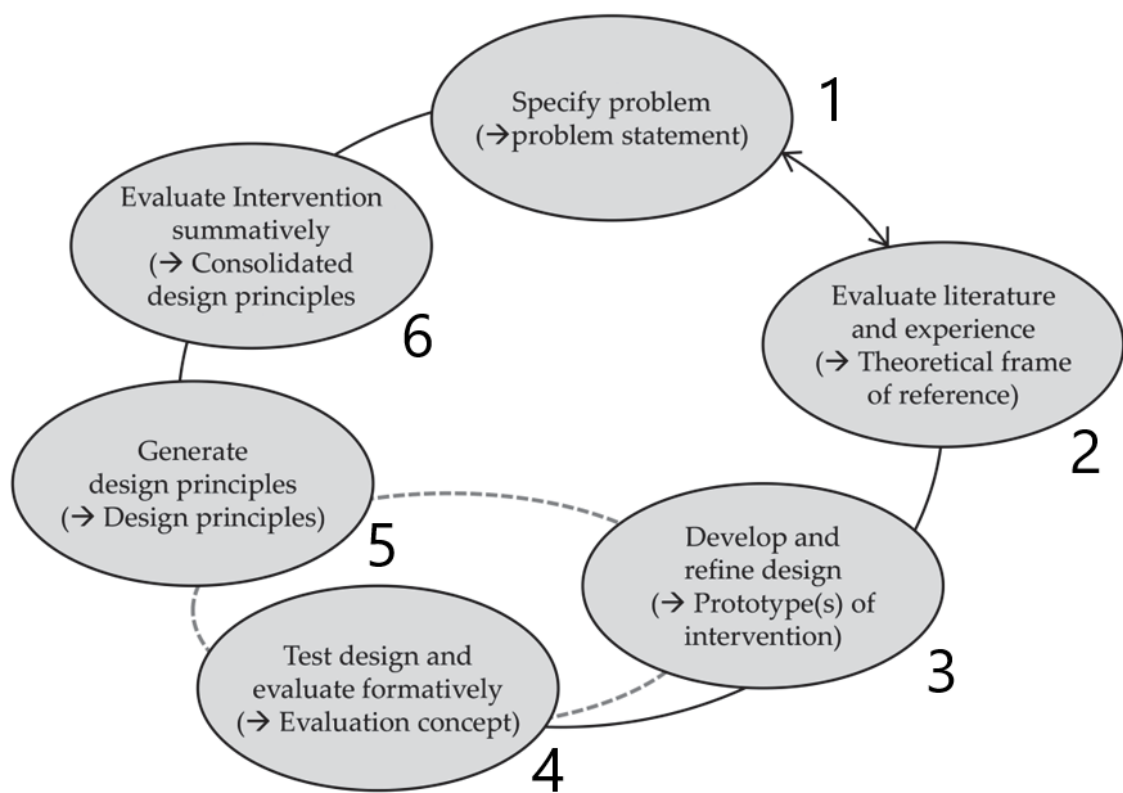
Specify problem
(→problem statement)

1

Evaluate literature and experience
(→ Theoretical frame of reference)

2

Develop and refine design
(→ Prototype(s) of intervention)

3

Test design and evaluate formatively
(→ Evaluation concept)

4

Generate design principles
(→ Design principles)

5

Evaluate Intervention summatively
(→ Consolidated design principles

6